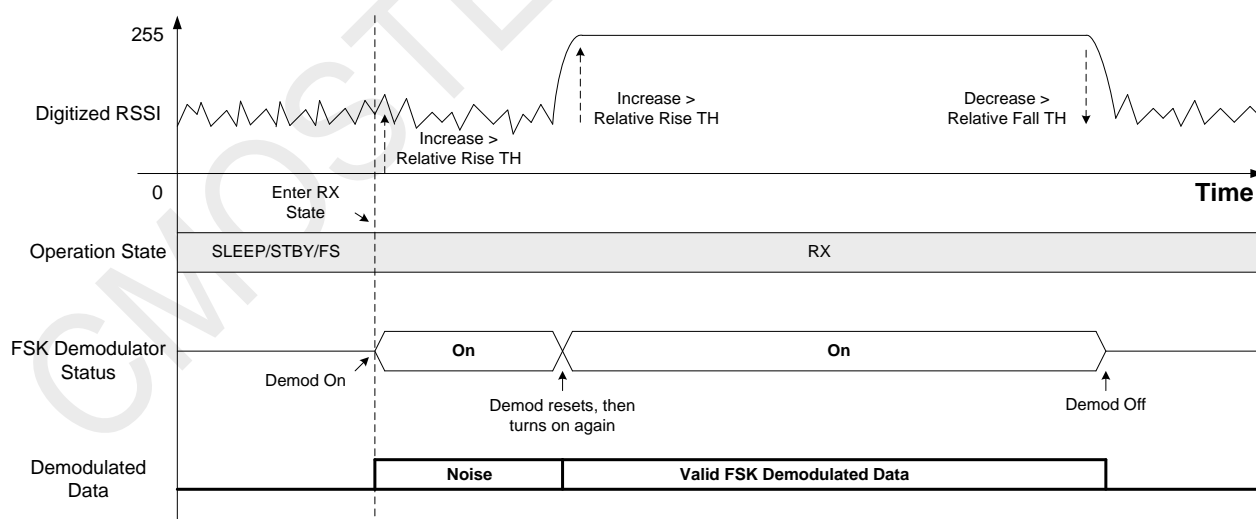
255

Digitized RSSI

0

Increase > Relative Rise TH

Increase > Relative Rise TH

Decrease > Relative Fall TH

Time

Enter RX State

Operation State

SLEEP/STBY/FS

RX

FSK Demodulator Status

On

On

Demod On

Demod resets, then turns on again

Demod Off

Demodulated Data

Noise

Valid FSK Demodulated Data

CMOSTEK